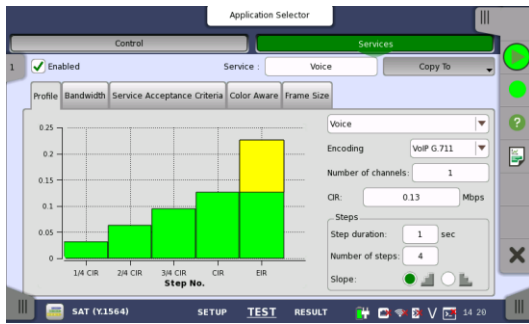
Application Selector

Control

Services

1

Enabled

Service :

Voice

Copy To

Profile

Bandwidth

Service Acceptance Criteria

Color Aware

Frame Size

0.25

0.2

0.15

0.1

0.05

0

1/4 CIR

2/4 CIR

3/4 CIR

CIR

EIR

Step No.

Voice

Encoding

VoIP G.711

Number of channels:

1

CIR:

0.13

Mbps

Steps

Step duration:

1

sec

Number of steps:

4

Slope:

SAT (Y.1564)

SETUP

TEST

RESULT

14 20